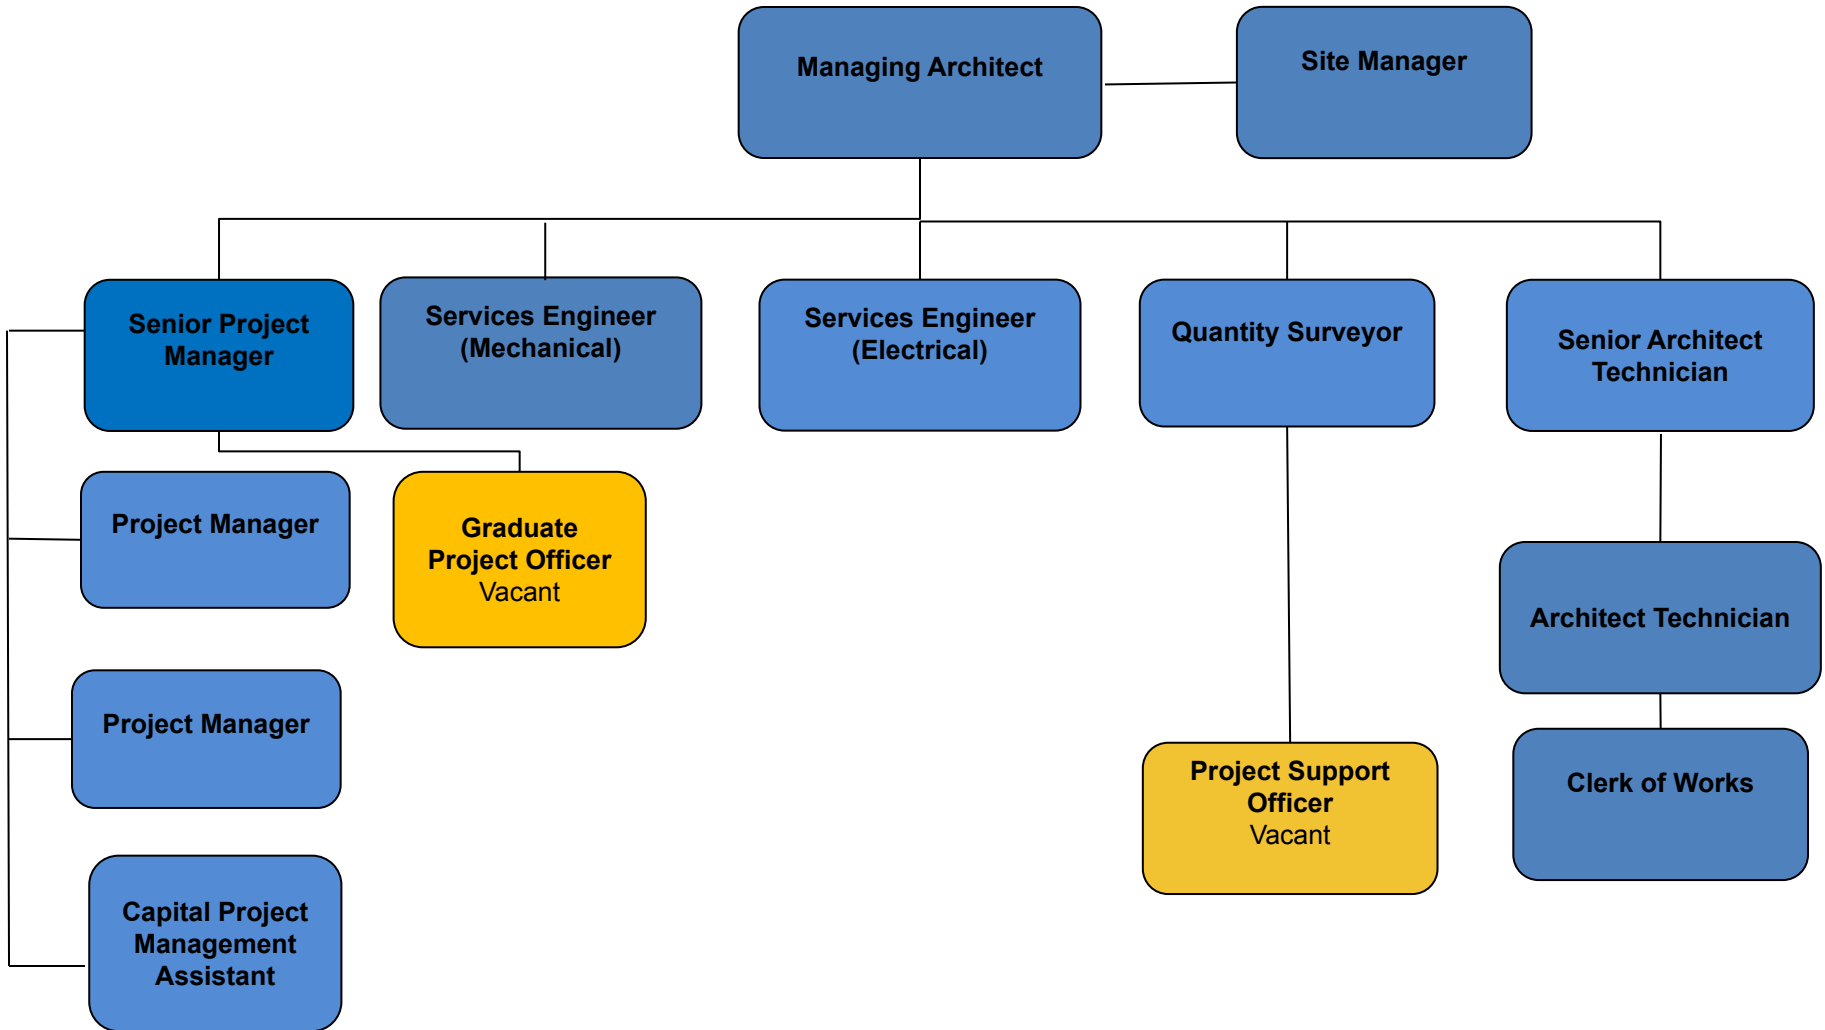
Managing Architect

Site Manager

Senior Project Manager

Services Engineer (Mechanical)

Services Engineer (Electrical)

Quantity Surveyor

Senior Architect Technician

Project Manager

Graduate Project Officer
Vacant

Architect Technician

Project Manager

Project Support Officer
Vacant

Clerk of Works

Capital Project Management Assistant